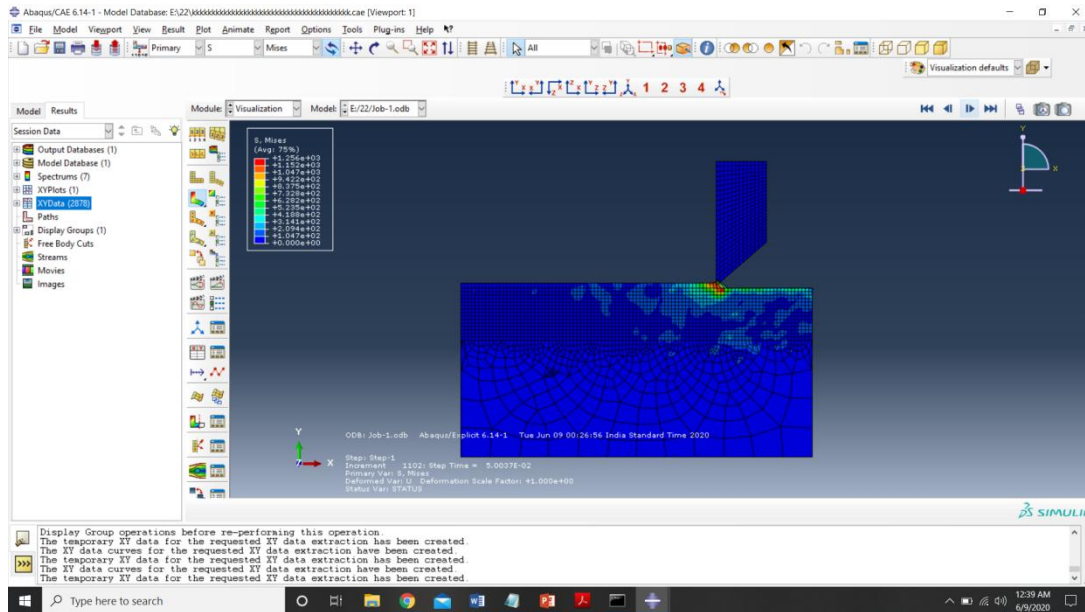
Abaqus/CAE 6.14-1 - Model Database: E:\22\kkkkkkkkkkkkkkkkkkkkkkkkkkkkkkkkkkkkkkkk.cae [Viewport: 1]

File Model Viewport View Result Plot Animate Report Options Tools Plug-ins Help

Primary S Mises All

Visualization defaults

1 2 3 4

Model Results

Module: Visualization Model: E:/22/Job-1.odb

Session Data

Output Databases (1)
Model Database (1)
Spectrums (7)
XYPlots (1)
XYData (2878)
Paths
Display Groups (1)
Free Body Cuts
Streams
Movies
Images

S, Mises
(Avg: 75%)
+1.256e+03
+1.152e+03
+1.047e+03
+9.422e+02
+8.375e+02
+7.328e+02
+6.282e+02
+5.235e+02
+4.188e+02
+3.141e+02
+2.094e+02
+1.047e+02
+0.000e+00

ODB: Job-1.odb Abaqus/Explicit 6.14-1 Tue Jun 09 00:26:56 India Standard Time 2020

Step: Step-1
Increment 1102: Step Time = 5.0037E-02
Primary Var: S, Mises
Deformed Var: U Deformation Scale Factor: +1.000e+00
Status Var: STATUS

SIMULIA

Display Group operations before re-performing this operation.
The temporary XY data for the requested XY data extraction has been created.
The XY data curves for the requested XY data extraction have been created.
The temporary XY data for the requested XY data extraction has been created.
The XY data curves for the requested XY data extraction have been created.
The temporary XY data for the requested XY data extraction has been created.

Type here to search

12:39 AM
6/9/2020